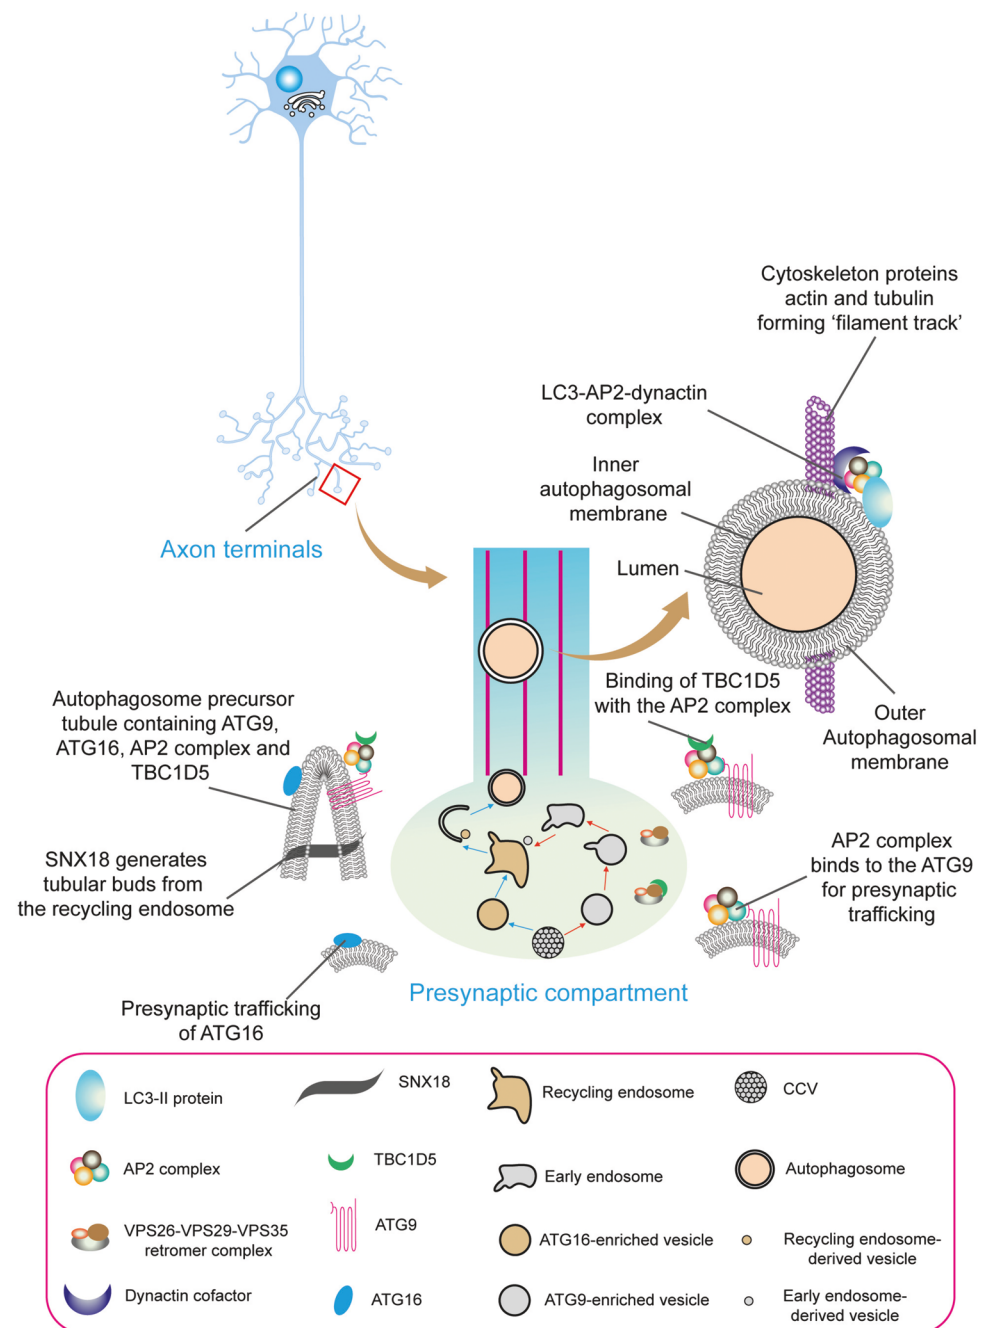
Cytoskeleton proteins actin and tubulin forming 'filament track'

LC3-AP2-dynactin complex

Inner autophagosomal membrane

Lumen

Axon terminals

Binding of TBC1D5 with the AP2 complex

Outer Autophagosomal membrane

Autophagosome precursor tubule containing ATG9, ATG16, AP2 complex and TBC1D5

SNX18 generates tubular buds from the recycling endosome

AP2 complex binds to the ATG9 for presynaptic trafficking

Presynaptic trafficking of ATG16

Presynaptic compartment

LC3-II protein

SNX18

Recycling endosome

CCV

AP2 complex

TBC1D5

Early endosome

Autophagosome

VPS26-VPS29-VPS35 retromer complex

ATG9

ATG16-enriched vesicle

Recycling endosome-derived vesicle

Dynactin cofactor

ATG16

ATG9-enriched vesicle

Early endosome-derived vesicle